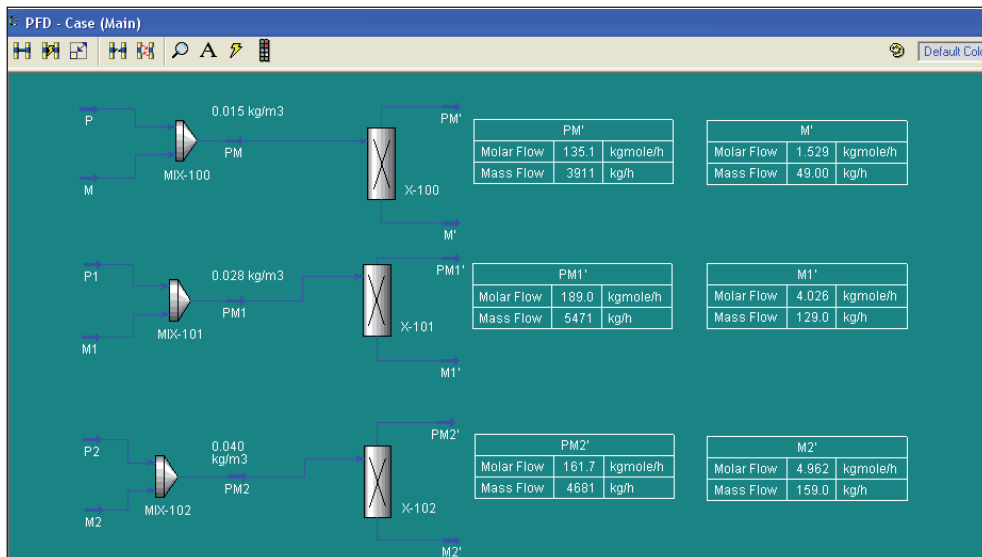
PFD - Case (Main)

Default Colo

P

M

0.015 kg/m3

PM

MIX-100

X-100

PM'

M'

| PM' | | |
|---|---|---|
| Molar Flow | 135.1 | kgmole/h |
| Mass Flow | 3911 | kg/h |

| M' | | |
|---|---|---|
| Molar Flow | 1.529 | kgmole/h |
| Mass Flow | 49.00 | kg/h |

P1

M1

0.028 kg/m3

PM1

MIX-101

X-101

PM1'

M1'

| PM1' | | |
|---|---|---|
| Molar Flow | 189.0 | kgmole/h |
| Mass Flow | 5471 | kg/h |

| M1' | | |
|---|---|---|
| Molar Flow | 4.026 | kgmole/h |
| Mass Flow | 129.0 | kg/h |

P2

M2

0.040 kg/m3

PM2

MIX-102

X-102

PM2'

M2'

| PM2' | | |
|---|---|---|
| Molar Flow | 161.7 | kgmole/h |
| Mass Flow | 4681 | kg/h |

| M2' | | |
|---|---|---|
| Molar Flow | 4.962 | kgmole/h |
| Mass Flow | 159.0 | kg/h |